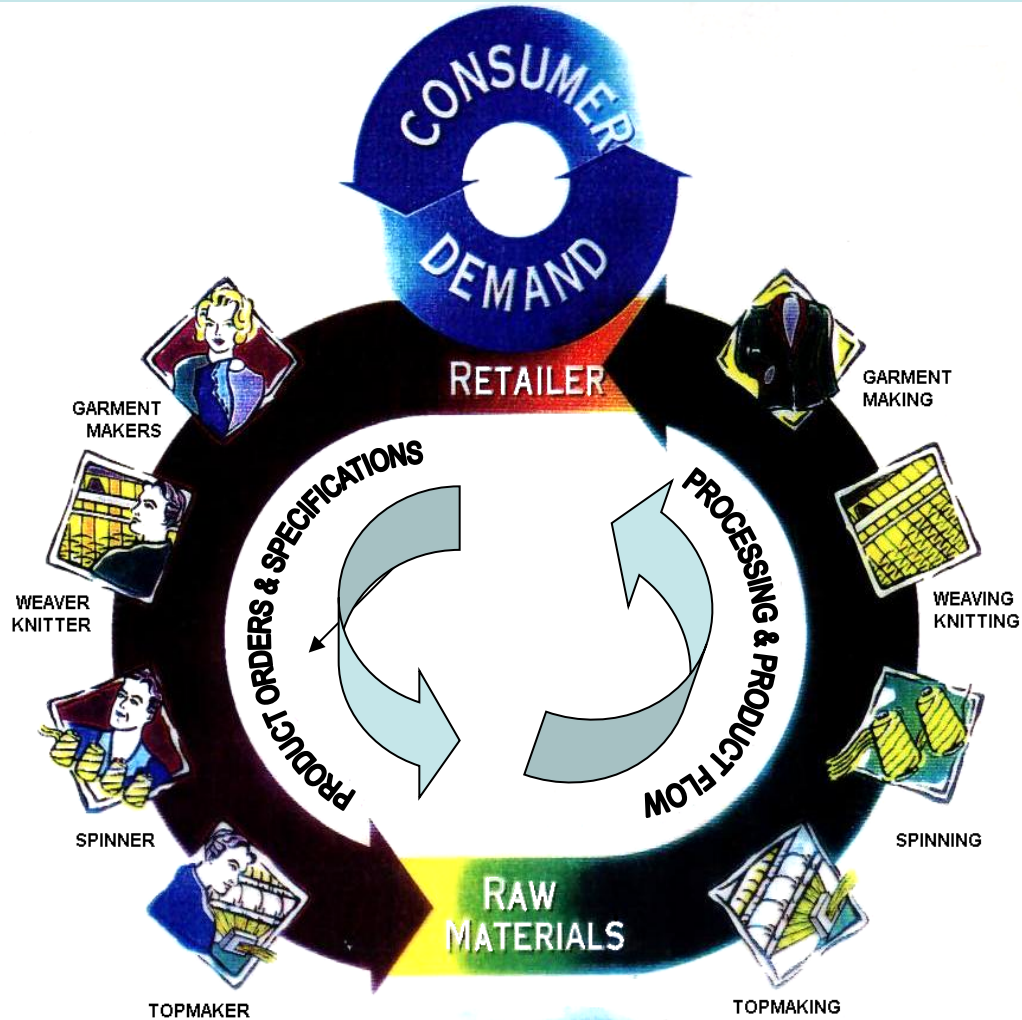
CONSUMER DEMAND

RETAILER

GARMENT MAKERS

WEAVER KNITTER

SPINNER

TOPMAKER

PRODUCT ORDERS & SPECIFICATIONS

PROCESSING & PRODUCT FLOW

GARMENT MAKING

WEAVING KNITTING

SPINNING

TOPMAKING

RAW MATERIALS